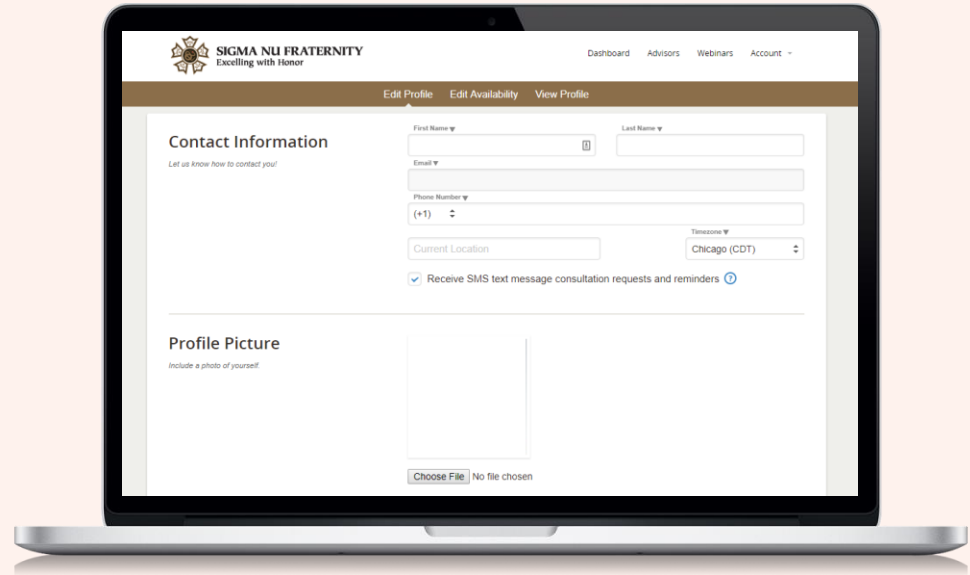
SIGMA NU FRATERNITY
Excelling with Honor

Dashboard Advisors Webinars Account

Edit Profile Edit Availability View Profile

Contact Information

Let us know how to contact you!

First Name ▾

Last Name ▾

Email ▾

Phone Number ▾

(+1)

Current Location

Timezone ▾

Chicago (CDT)

Receive SMS text message consultation requests and reminders ?

Profile Picture

Include a photo of yourself.

Choose File No file chosen